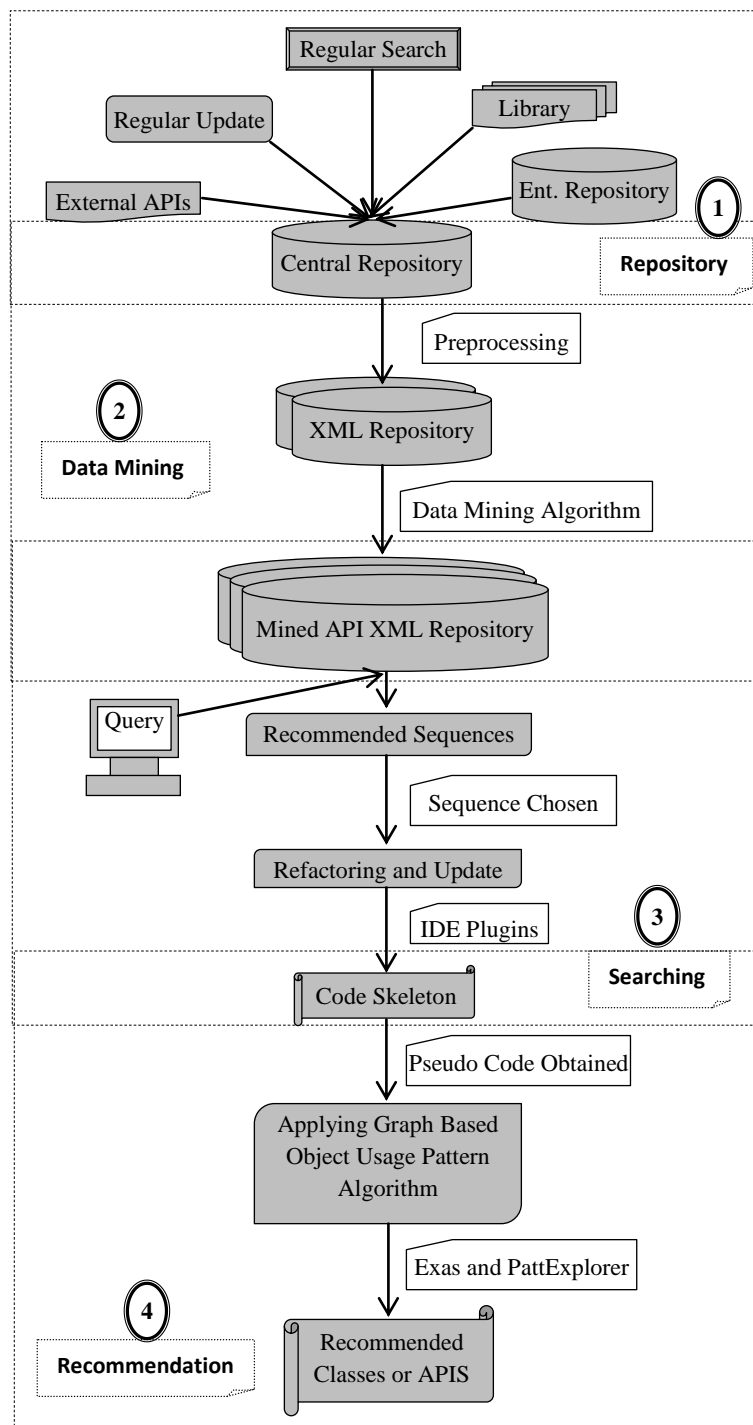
Regular Search

Regular Update

Library

External APIs

Ent. Repository

1

Central Repository

Repository

Preprocessing

2

XML Repository

Data Mining

Data Mining Algorithm

Mined API XML Repository

Query

Recommended Sequences

Sequence Chosen

Refactoring and Update

IDE Plugins

3

Code Skeleton

Searching

Pseudo Code Obtained

Applying Graph Based Object Usage Pattern Algorithm

Exas and PattExplorer

4

Recommendation

Recommended Classes or APIS